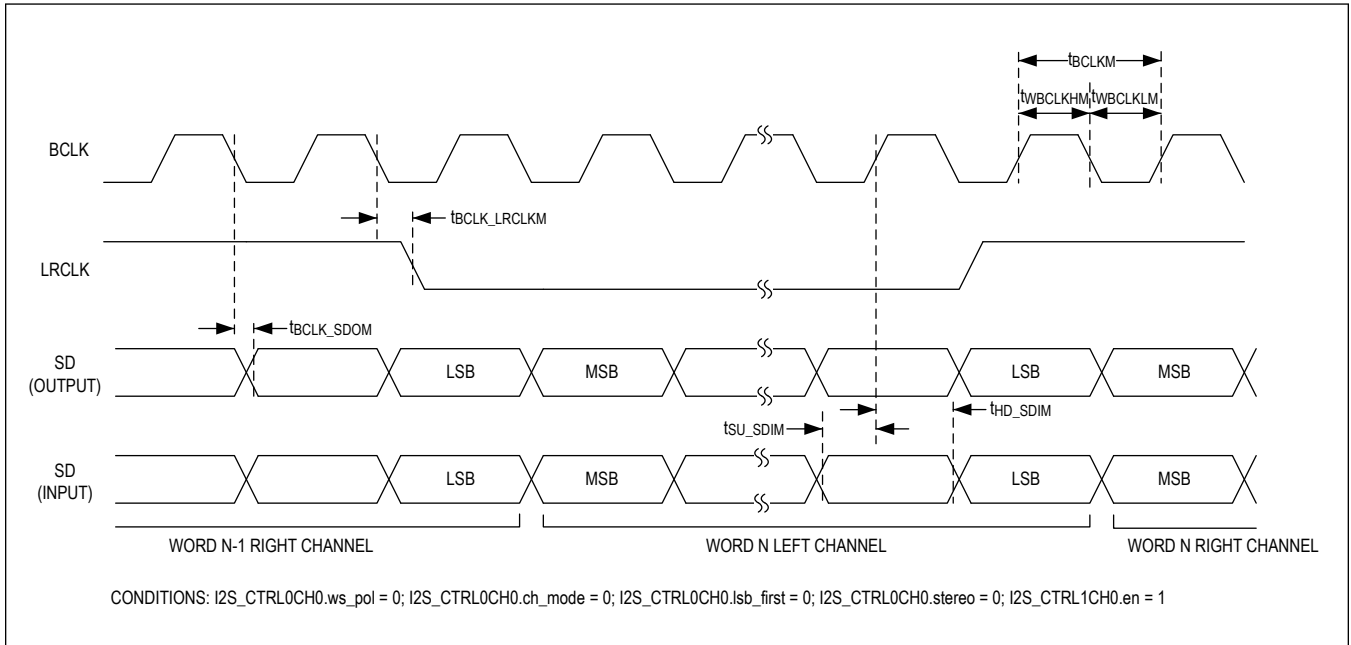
$t_{BCLKM}$

$t_{WBCLKHM}$ $t_{WBCLKLM}$

BCLK

$t_{BCLK\_LRCLKM}$

LRCLK

$t_{BCLK\_SDOM}$

SD (OUTPUT)

LSB

MSB

LSB

MSB

$t_{HD\_SDIM}$

$t_{SU\_SDIM}$

SD (INPUT)

LSB

MSB

LSB

MSB

WORD N-1 RIGHT CHANNEL

WORD N LEFT CHANNEL

WORD N RIGHT CHANNEL

CONDITIONS: I2S_CTRL0CH0.ws_pol = 0; I2S_CTRL0CH0.ch_mode = 0; I2S_CTRL0CH0.lsb_first = 0; I2S_CTRL0CH0.stereo = 0; I2S_CTRL1CH0.en = 1